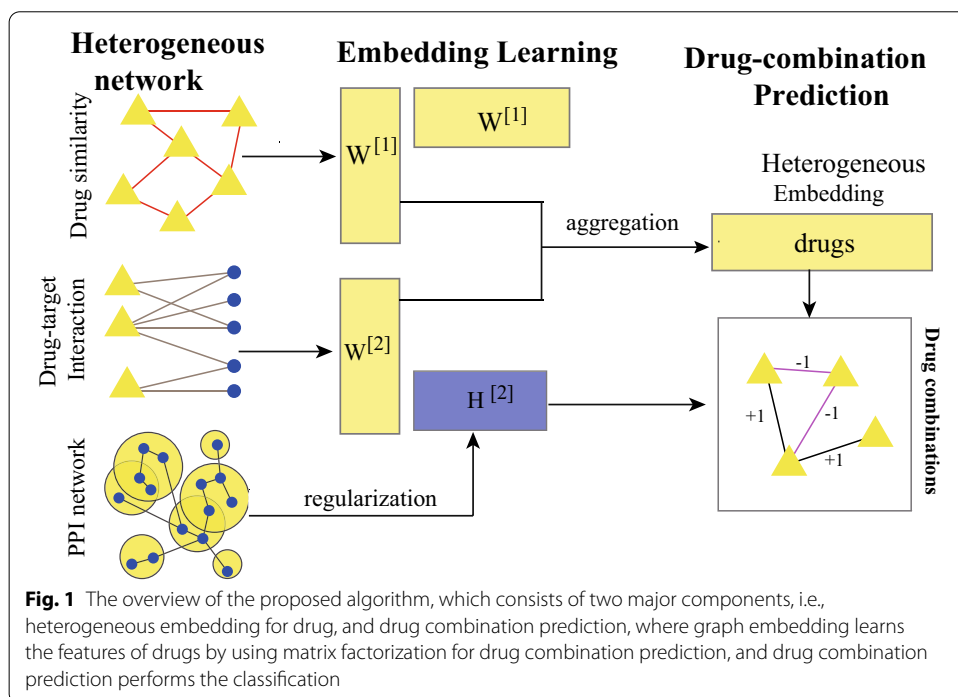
Heterogeneous network

Embedding Learning

Drug-combination Prediction

Drug similarity

$W^{[1]}$

$W^{[1]}$

Heterogeneous Embedding

aggregation

drugs

Drug-target Interaction

$W^{[2]}$

$H^{[2]}$

-1

-1

+1

+1

Drug combinations

PPI network

regularization

**Fig. 1** The overview of the proposed algorithm, which consists of two major components, i.e., heterogeneous embedding for drug, and drug combination prediction, where graph embedding learns the features of drugs by using matrix factorization for drug combination prediction, and drug combination prediction performs the classification